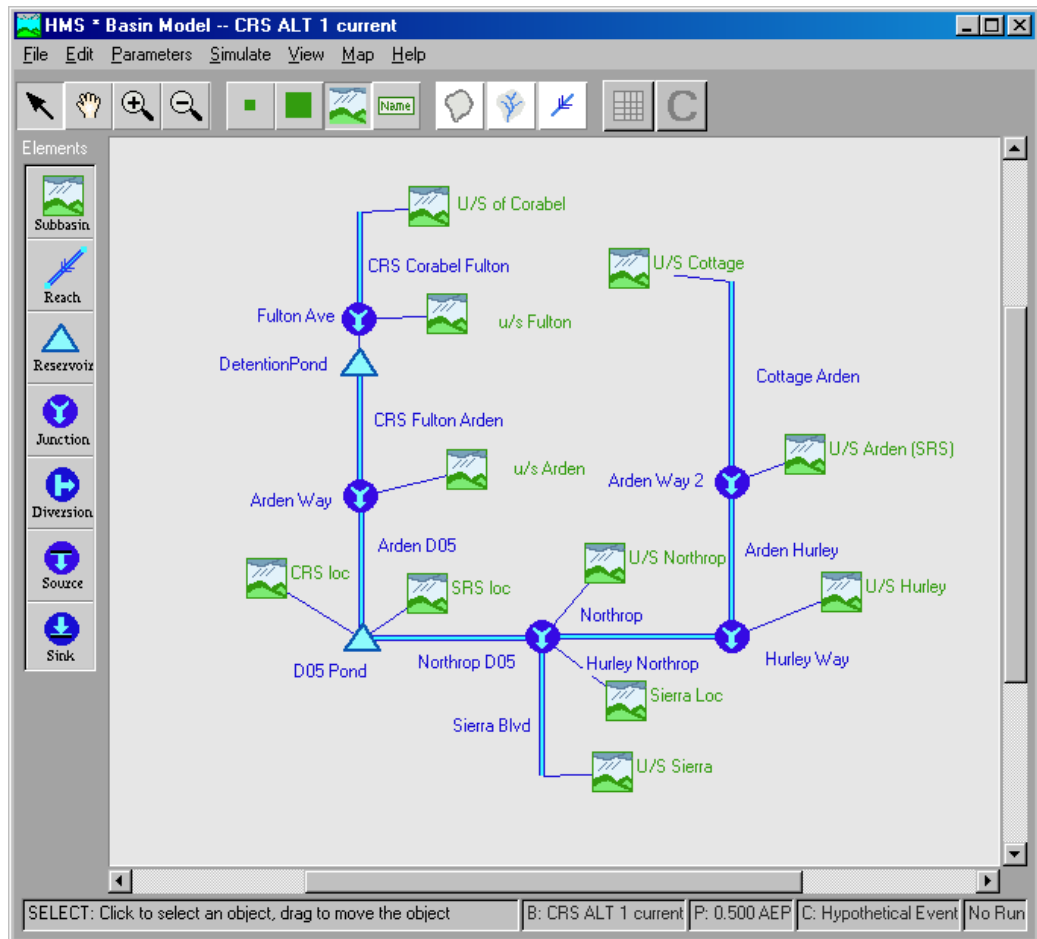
HMS * Basin Model -- CRS ALT 1 current

File Edit Parameters Simulate View Map Help

Name

C

Elements

Subbasin

Reach

Reservoir

Junction

Diversion

Source

Sink

U/S of Corabel

CRS Corabel Fulton

Fulton Ave

u/s Fulton

DetentionPond

CRS Fulton Arden

u/s Arden

Arden Way

Arden D05

CRS loc

SRS loc

D05 Pond

Northrop D05

Sierra Blvd

U/S Sierra

U/S Northrop

Northrop

Hurley Northrop

Sierra Loc

U/S Cottage

Cottage Arden

U/S Arden (SRS)

Arden Way 2

Arden Hurley

U/S Hurley

Hurley Way

SELECT: Click to select an object, drag to move the object | B: CRS ALT 1 current | P: 0.500 AEP | C: Hypothetical Event | No Run